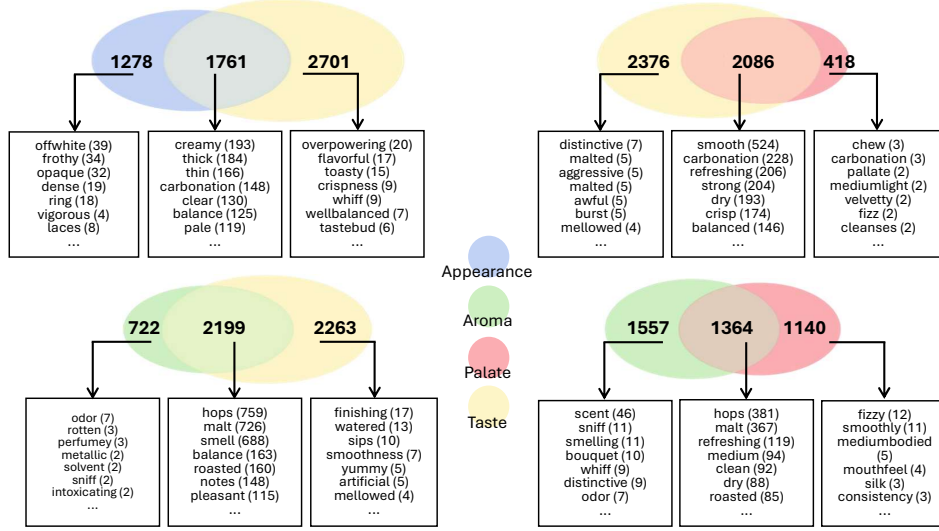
1278
1761
2701

offwhite (39)
frothy (34)
opaque (32)
dense (19)
ring (18)
vigorous (4)
laces (8)
...

creamy (193)
thick (184)
thin (166)
carbonation (148)
clear (130)
balance (125)
pale (119)
...

overpowering (20)
flavorful (17)
toasty (15)
crispness (9)
whiff (9)
wellbalanced (7)
tastebud (6)
...

2376
2086
418

distinctive (7)
malted (5)
aggressive (5)
malted (5)
awful (5)
burst (5)
mellowed (4)
...

smooth (524)
carbonation (228)
refreshing (206)
strong (204)
dry (193)
crisp (174)
balanced (146)
...

chew (3)
carbonation (3)
pallate (2)
mediumlight (2)
velvetty (2)
fizz (2)
cleanses (2)
...

Appearance
Aroma
Palate
Taste

722
2199
2263

odor (7)
rotten (3)
perfumey (3)
metallic (2)
solvent (2)
sniff (2)
intoxicating (2)
...

hops (759)
malt (726)
smell (688)
balance (163)
roasted (160)
notes (148)
pleasant (115)
...

finishing (17)
watered (13)
sips (10)
smoothness (7)
yummy (5)
artificial (5)
mellowed (4)
...

1557
1364
1140

scent (46)
sniff (11)
smelling (11)
bouquet (10)
whiff (9)
distinctive (9)
odor (7)
...

hops (381)
malt (367)
refreshing (119)
medium (94)
clean (92)
dry (88)
roasted (85)
...

fizzy (12)
smoothly (11)
mediumbodied (5)
mouthfeel (4)
silk (3)
consistency (3)
...